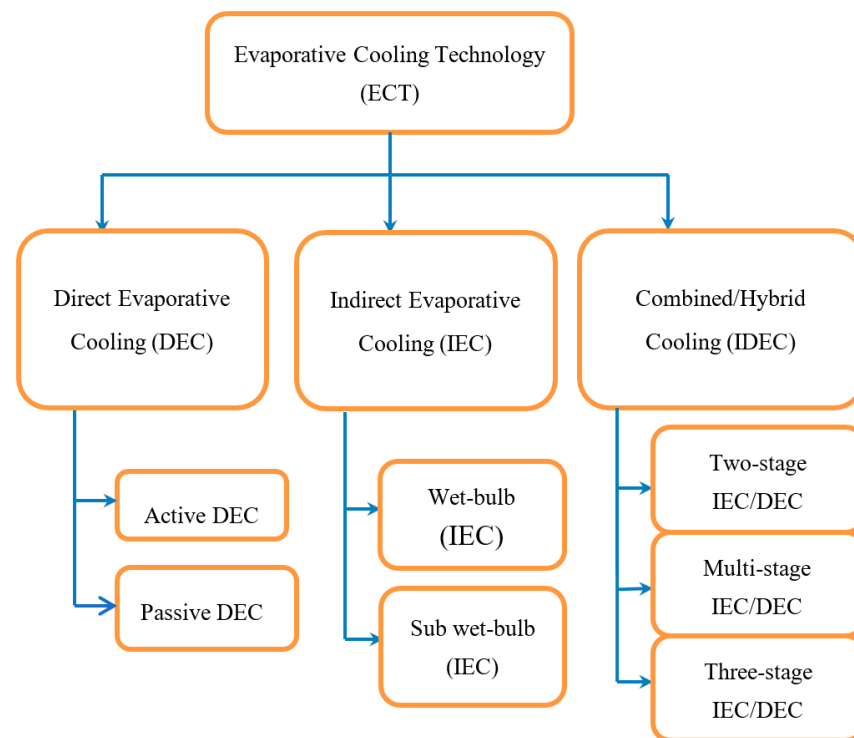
Evaporative Cooling Technology (ECT)

Direct Evaporative Cooling (DEC)

Indirect Evaporative Cooling (IEC)

Combined/Hybrid Cooling (IDEC)

Active DEC

Passive DEC

Wet-bulb (IEC)

Sub wet-bulb (IEC)

Two-stage IEC/DEC

Multi-stage IEC/DEC

Three-stage IEC/DEC